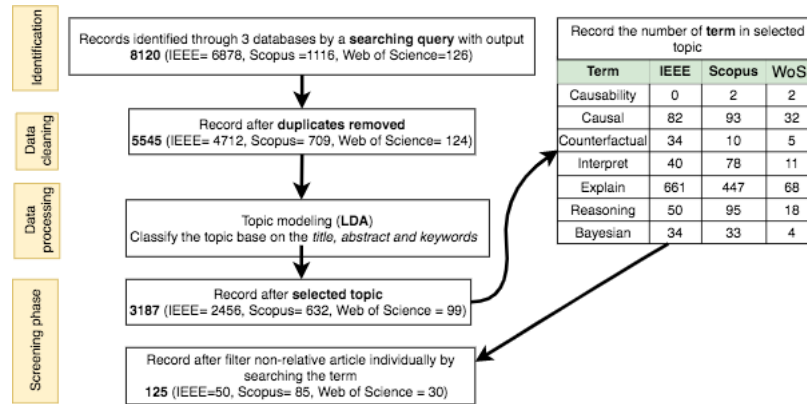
Identification

Records identified through 3 databases by a searching query with output 8120 (IEEE= 6878, Scopus =1116, Web of Science=126)

Data cleaning

Record after duplicates removed 5545 (IEEE= 4712, Scopus= 709, Web of Science= 124)

Data processing

Topic modeling (LDA) Classify the topic base on the title, abstract and keywords

Screening phase

Record after selected topic 3187 (IEEE= 2456, Scopus= 632, Web of Science = 99)

Record after filter non-relative article individually by searching the term 125 (IEEE=50, Scopus= 85, Web of Science = 30)

Record the number of term in selected topic

| Term | IEEE | Scopus | WoS |
|---|---|---|---|
| Causability | 0 | 2 | 2 |
| Causal | 82 | 93 | 32 |
| Counterfactual | 34 | 10 | 5 |
| Interpret | 40 | 78 | 11 |
| Explain | 661 | 447 | 68 |
| Reasoning | 50 | 95 | 18 |
| Bayesian | 34 | 33 | 4 |